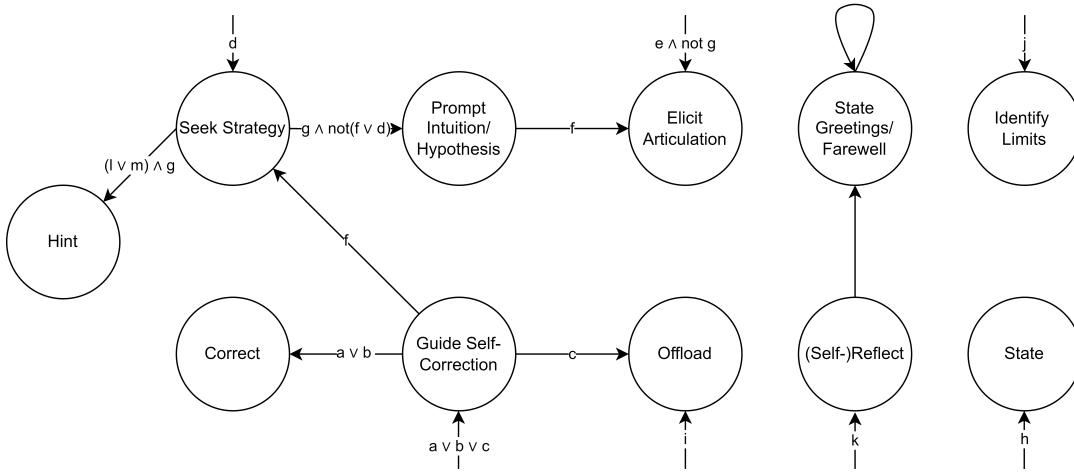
d

Seek Strategy

g ∧ not(f ∨ d)

Prompt Intuition/ Hypothesis

f

e ∧ not g

Elicit Articulation

State Greetings/ Farewell

j

Identify Limits

(l ∨ m) ∧ g

Hint

f

Correct

a ∨ b

Guide Self-Correction

c

Offload

(Self-)Reflect

State

a ∨ b ∨ c

i

k

h